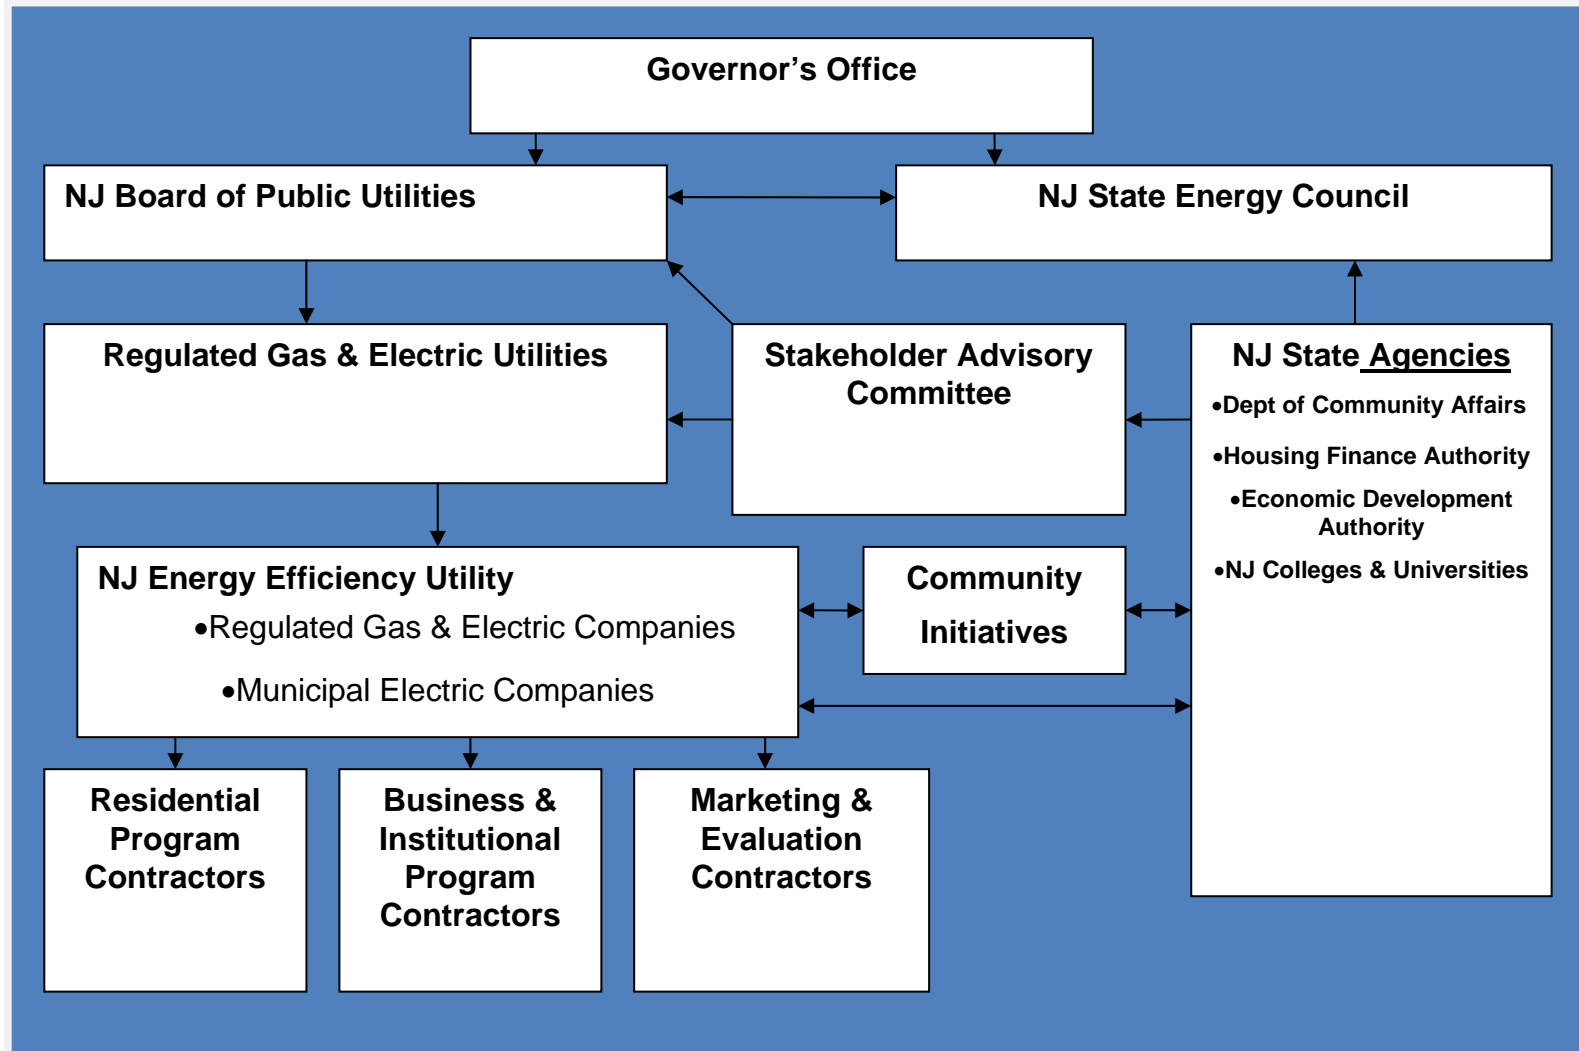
Governor’s Office

NJ Board of Public Utilities

NJ State Energy Council

Regulated Gas & Electric Utilities

Stakeholder Advisory Committee

NJ State Agencies
•Dept of Community Affairs
•Housing Finance Authority
•Economic Development Authority
•NJ Colleges & Universities

NJ Energy Efficiency Utility
•Regulated Gas & Electric Companies
•Municipal Electric Companies

Community Initiatives

Residential Program Contractors

Business & Institutional Program Contractors

Marketing & Evaluation Contractors